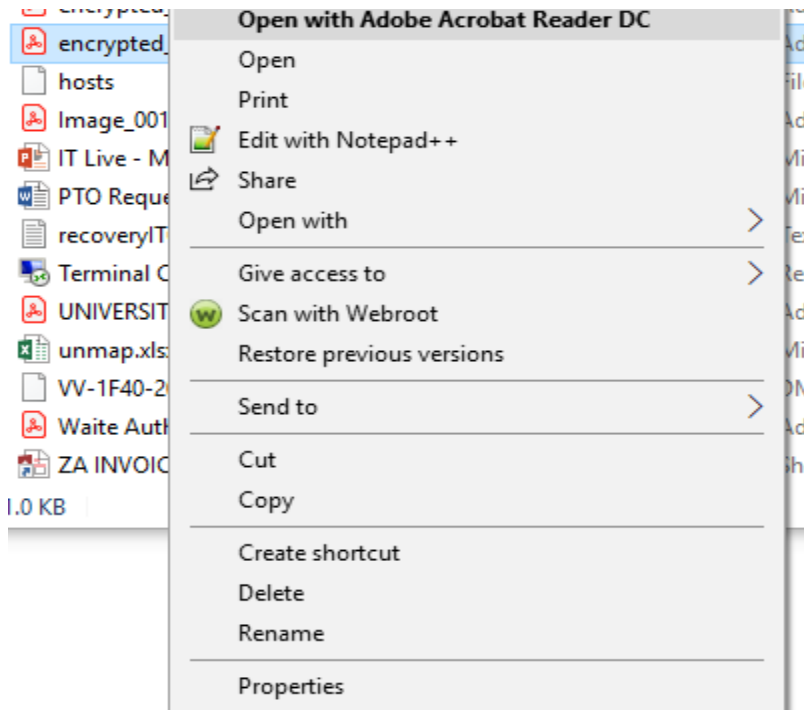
encrypted_
encrypted_
hosts
Image_001
IT Live - M
PTO Reque
recoveryIT
Terminal C
UNIVERSIT
unmap.xls
VV-1F40-2
Waite Auth
ZA INVOIC
1.0 KB

Open with Adobe Acrobat Reader DC
Open
Print
Edit with Notepad++
Share
Open with
Give access to
Scan with Webroot
Restore previous versions
Send to
Cut
Copy
Create shortcut
Delete
Rename
Properties

Ad
File
Ad
Mi
Mi
Tex
Re
Ad
Mi
DM
Ad
Sh